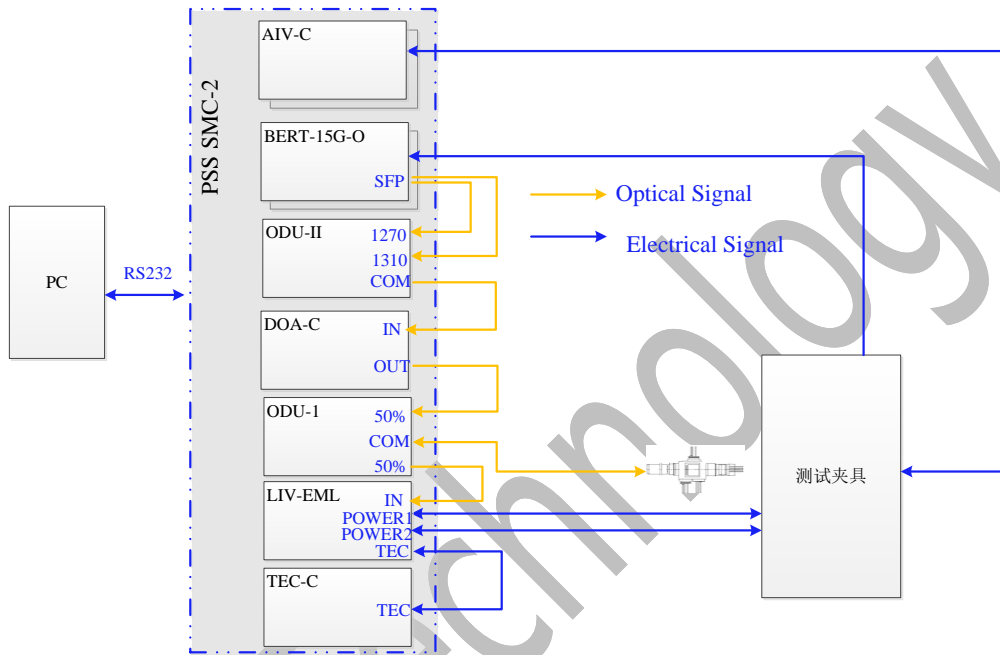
PSS SMC-2

AIV-C

BERT-15G-O

SFP

ODU-II

1270

1310

COM

DOA-C

IN

OUT

ODU-1

50%

COM

50%

LIV-EML

IN

POWER1

POWER2

TEC

TEC-C

TEC

PC

RS232

Optical Signal

Electrical Signal

测试夹具

chnology